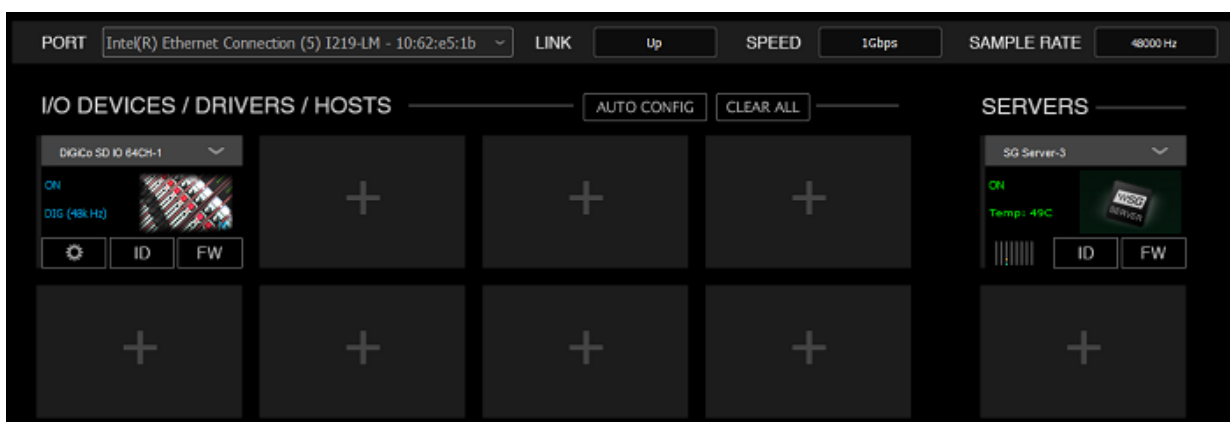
PORT Intel(R) Ethernet Connection (5) I219-LM - 10:62:e5:1b LINK Up SPEED 1Gbps SAMPLE RATE 48000 Hz

I/O DEVICES / DRIVERS / HOSTS AUTO CONFIG CLEAR ALL

DiGiCo SD IO 64CH-1

ON

DIG (48kHz)

ID FW

+ + +

+ + + +

SERVERS

SG Server-3

ON

Temp: 49C

WSG SERVER

ID FW

+